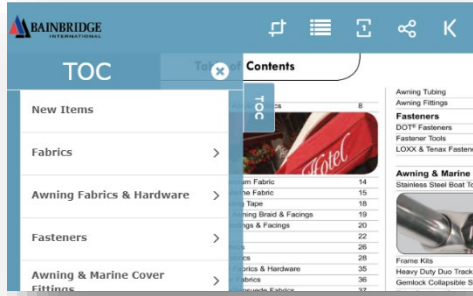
BAINBRIDGE INTERNATIONAL

K

TOC

New Items

Fabrics

Awning Fabrics & Hardware

Fasteners

Awning & Marine Cover Fittings

TOC

Ta Contents

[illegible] 8

Hotel

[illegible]am Fabric 14
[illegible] Fabric 15
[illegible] Tape 18
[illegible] Braid & Facings 19
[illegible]gs & Facings 20
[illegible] 22
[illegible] 26
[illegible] 28
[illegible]ics 35
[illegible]brics & Hardware 35
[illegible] Fabrics 36
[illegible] 37

Awning Tubing
Awning Fittings

Fasteners
DOT® Fasteners
Fastener Tools
LOXX & Tenax Fasten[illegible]

Awning & Marine
Stainless Steel Boat T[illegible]

Frame Kits
Heavy Duty Duo Track
Gemlock Collapsible S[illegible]